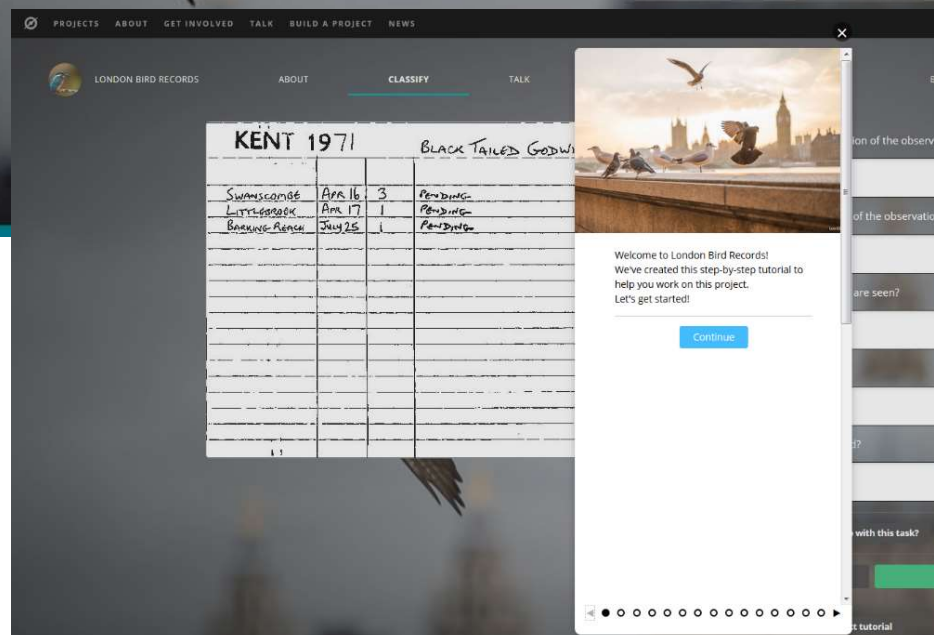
PROJECTS ABOUT GET INVOLVED TALK BUILD A PROJECT NEWS

LONDON BIRD RECORDS ABOUT CLASSIFY TALK

KENT 1971 BLACK TAILED GODW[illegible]

| | | | |
|---|---|---|---|
| SWANSCOMBE | APR 16 | 3 | PENDING |
| LITTLEBROOK | APR 17 | 1 | PENDING |
| BARKING REACH | JULY 25 | 1 | PENDING |

×

Welcome to London Bird Records!
We've created this step-by-step tutorial to help you work on this project.
Let's get started!

Continue

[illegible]ion of the observ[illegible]

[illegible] of the observatio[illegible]

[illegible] are seen?

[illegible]d?

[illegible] with this task?

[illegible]t tutorial